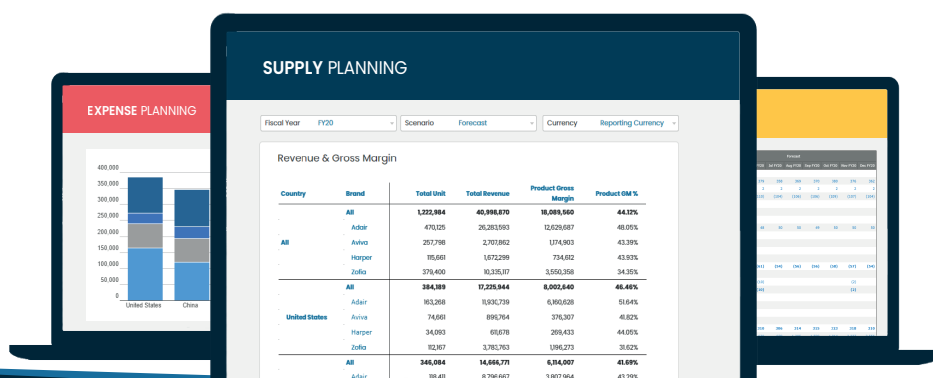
EXPENSE PLANNING

400,000
350,000
300,000
250,000
200,000
150,000
100,000
50,000
0

United States
China

SUPPLY PLANNING

Fiscal Year FY20
Scenario Forecast
Currency Reporting Currency

Revenue & Gross Margin

| Country | Brand | Total Unit | Total Revenue | Product Gross Margin | Product GM % |
|---|---|---|---|---|---|
| All | All | 1,222,984 | 40,998,870 | 18,089,560 | 44.12% |
| | Adair | 470,125 | 26,283,593 | 12,629,687 | 48.05% |
| | Aviva | 257,798 | 2,707,862 | 1,174,903 | 43.39% |
| | Harper | 115,661 | 1,672,299 | 734,612 | 43.93% |
| | Zolia | 379,400 | 10,335,117 | 3,550,358 | 34.35% |
| United States | All | 384,189 | 17,225,944 | 8,002,640 | 46.46% |
| | Adair | 163,268 | 11,930,739 | 6,160,628 | 51.64% |
| | Aviva | 74,661 | 899,764 | 376,307 | 41.82% |
| | Harper | 34,093 | 611,678 | 269,433 | 44.05% |
| | Zolia | 112,167 | 3,783,763 | 1,196,273 | 31.62% |
| | All | 346,084 | 14,666,771 | 6,114,007 | 41.69% |
| | Adair | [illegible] | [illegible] | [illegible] | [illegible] |

Forecast